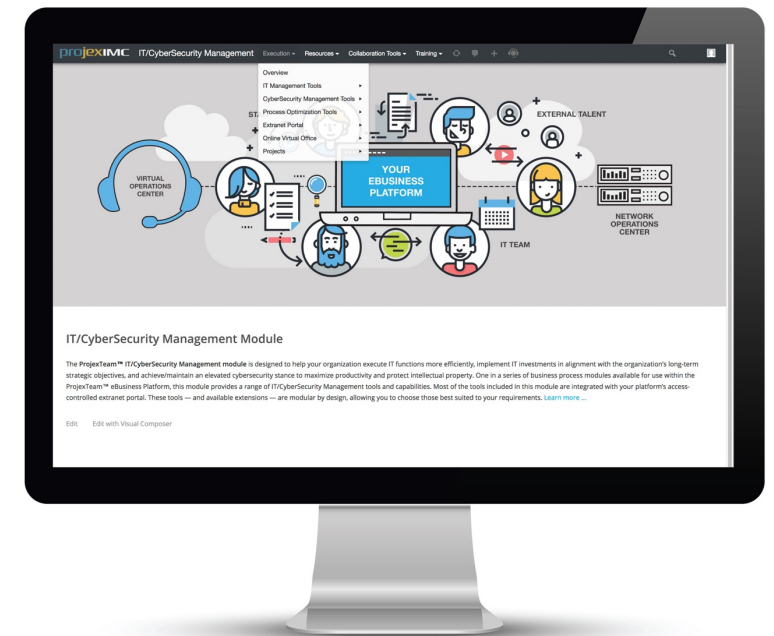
projexIMC IT/CyberSecurity Management Execution ▾ Resources ▾ Collaboration Tools ▾ Training ▾

Overview
IT Management Tools ▸
CyberSecurity Management Tools ▸
Process Optimization Tools ▸
Extranet Portal ▸
Online Virtual Office ▸
Projects ▸

ST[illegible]

EXTERNAL TALENT

VIRTUAL OPERATIONS CENTER

YOUR EBUSINESS PLATFORM

NETWORK OPERATIONS CENTER

IT TEAM

IT/CyberSecurity Management Module

The ProjexTeam™ IT/CyberSecurity Management module is designed to help your organization execute IT functions more efficiently, implement IT investments in alignment with the organization's long-term strategic objectives, and achieve/maintain an elevated cybersecurity stance to maximize productivity and protect intellectual property. One in a series of business process modules available for use within the ProjexTeam™ eBusiness Platform, this module provides a range of IT/CyberSecurity Management tools and capabilities. Most of the tools included in this module are integrated with your platform's access-controlled extranet portal. These tools — and available extensions — are modular by design, allowing you to choose those best suited to your requirements. Learn more ...

Edit Edit with Visual Composer